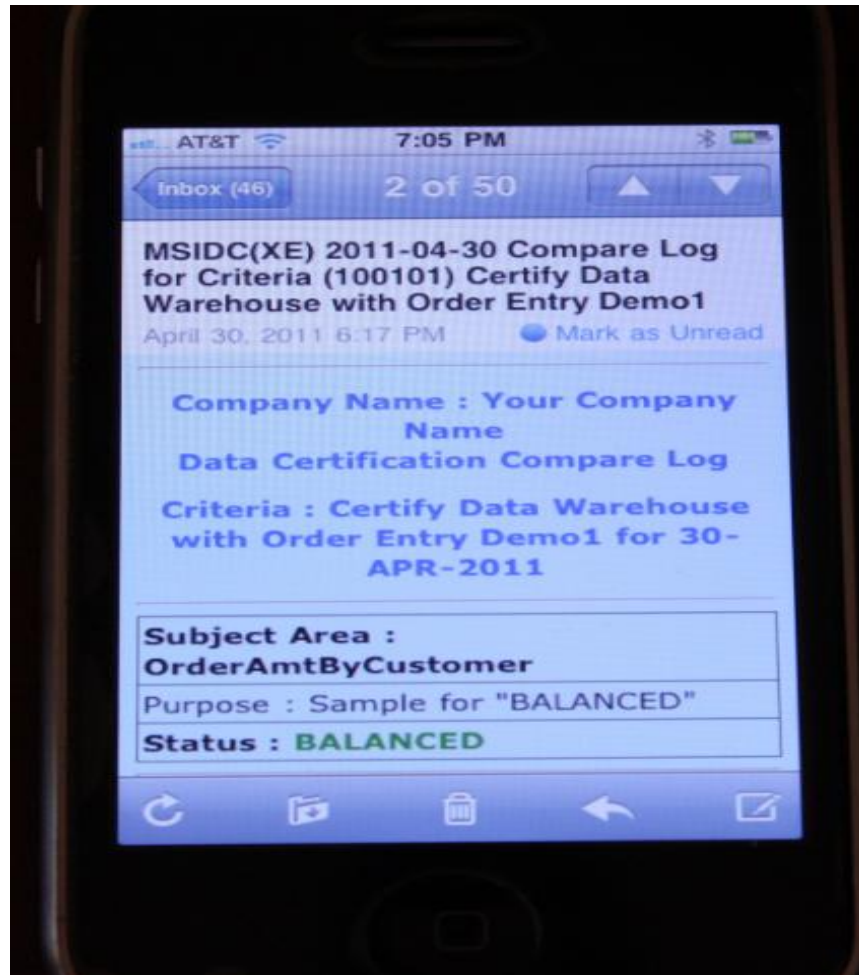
AT&T 7:05 PM

Inbox (46) 2 of 50

MSIDC(XE) 2011-04-30 Compare Log for Criteria (100101) Certify Data Warehouse with Order Entry Demo1

April 30, 2011 6:17 PM Mark as Unread

Company Name : Your Company Name
Data Certification Compare Log

Criteria : Certify Data Warehouse with Order Entry Demo1 for 30-APR-2011

| Subject Area : OrderAmtByCustomer |
|---|
| Purpose : Sample for "BALANCED" |
| Status : BALANCED |